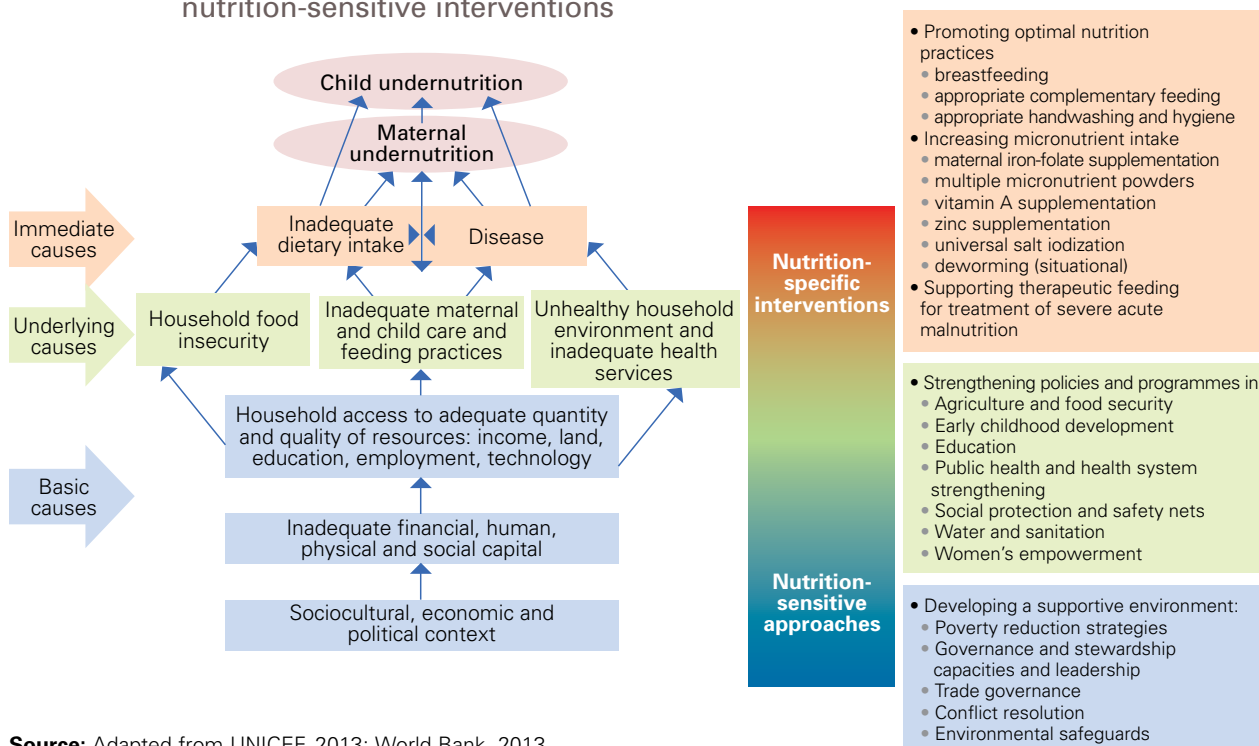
nutrition-sensitive interventions

Child undernutrition

Maternal undernutrition

Immediate causes

Inadequate dietary intake

Disease

Underlying causes

Household food insecurity

Inadequate maternal and child care and feeding practices

Unhealthy household environment and inadequate health services

Basic causes

Household access to adequate quantity and quality of resources: income, land, education, employment, technology

Inadequate financial, human, physical and social capital

Sociocultural, economic and political context

Source: Adapted from UNICEF, 2013; World Bank, 2013

Nutrition-specific interventions

Nutrition-sensitive approaches

• Promoting optimal nutrition practices
• breastfeeding
• appropriate complementary feeding
• appropriate handwashing and hygiene
• Increasing micronutrient intake
• maternal iron-folate supplementation
• multiple micronutrient powders
• vitamin A supplementation
• zinc supplementation
• universal salt iodization
• deworming (situational)
• Supporting therapeutic feeding for treatment of severe acute malnutrition

• Strengthening policies and programmes in
• Agriculture and food security
• Early childhood development
• Education
• Public health and health system strengthening
• Social protection and safety nets
• Water and sanitation
• Women's empowerment

• Developing a supportive environment:
• Poverty reduction strategies
• Governance and stewardship capacities and leadership
• Trade governance
• Conflict resolution
• Environmental safeguards